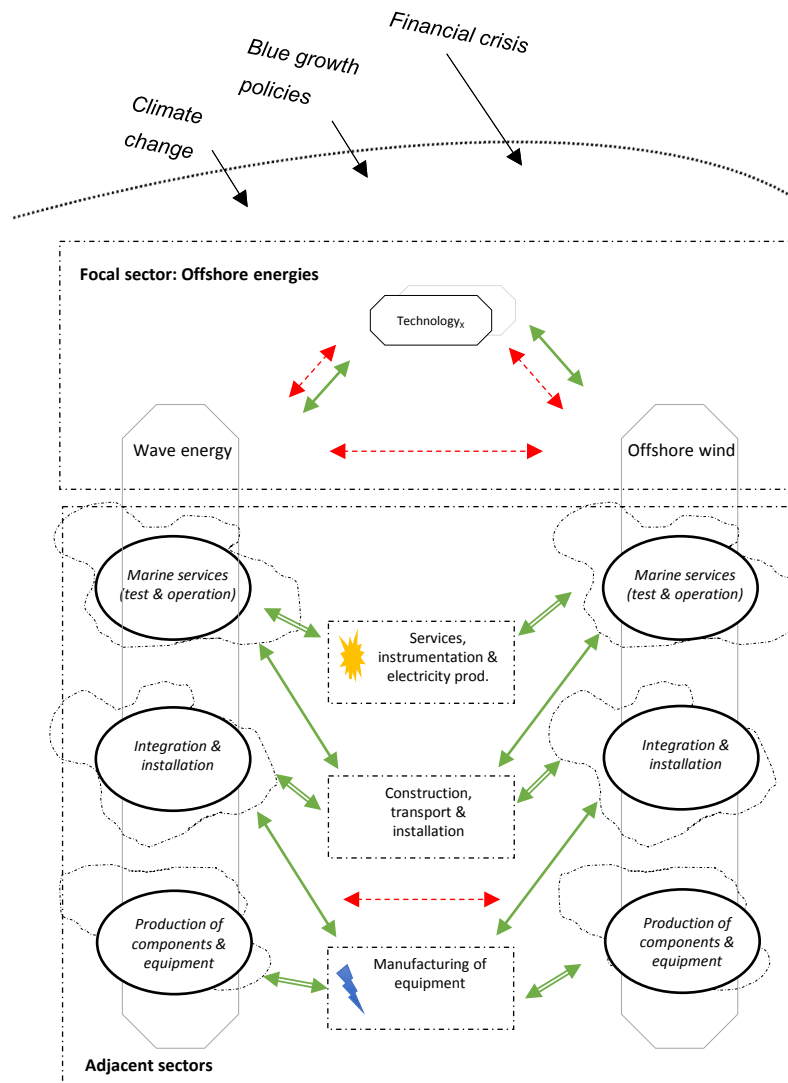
Financial crisis

Blue growth policies

Climate change

Focal sector: Offshore energies

Technology$_x$

Wave energy

Offshore wind

Marine services (test & operation)

Services, instrumentation & electricity prod.

Marine services (test & operation)

Integration & installation

Construction, transport & installation

Integration & installation

Production of components & equipment

Manufacturing of equipment

Production of components & equipment

Adjacent sectors